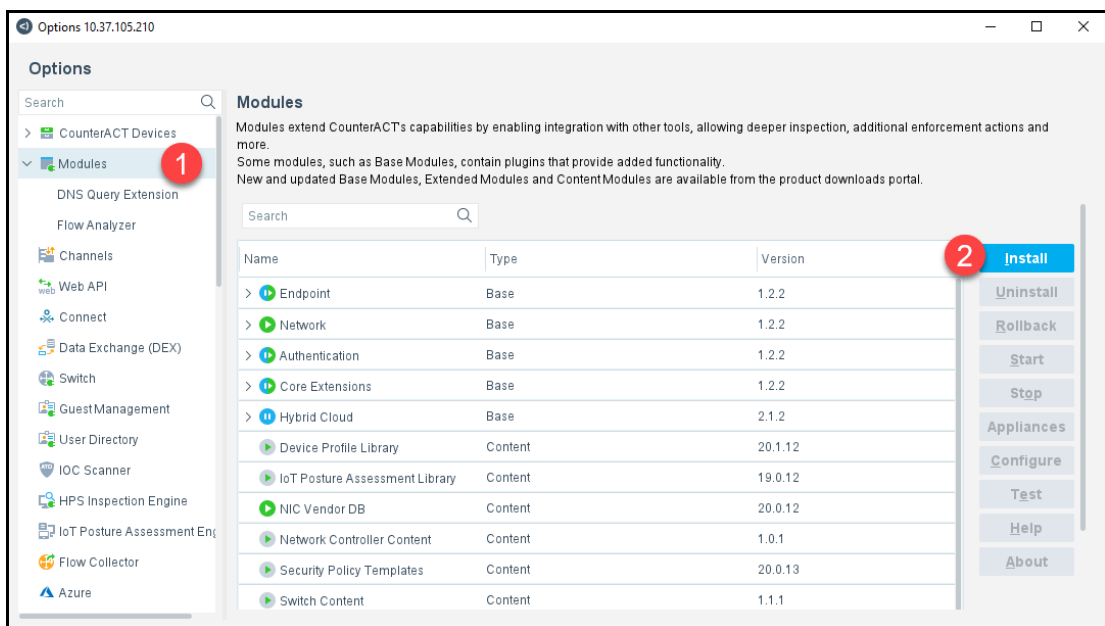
Options 10.37.105.210

Options

Search

CounterACT Devices
Modules
1
DNS Query Extension
Flow Analyzer
Channels
Web API
Connect
Data Exchange (DEX)
Switch
Guest Management
User Directory
IOC Scanner
HPS Inspection Engine
IoT Posture Assessment Eng
Flow Collector
Azure

Modules

Modules extend CounterACT's capabilities by enabling integration with other tools, allowing deeper inspection, additional enforcement actions and more.
Some modules, such as Base Modules, contain plugins that provide added functionality.
New and updated Base Modules, Extended Modules and Content Modules are available from the product downloads portal.

Search

| Name | Type | Version |
|---|---|---|
| Endpoint | Base | 1.2.2 |
| Network | Base | 1.2.2 |
| Authentication | Base | 1.2.2 |
| Core Extensions | Base | 1.2.2 |
| Hybrid Cloud | Base | 2.1.2 |
| Device Profile Library | Content | 20.1.12 |
| IoT Posture Assessment Library | Content | 19.0.12 |
| NIC Vendor DB | Content | 20.0.12 |
| Network Controller Content | Content | 1.0.1 |
| Security Policy Templates | Content | 20.0.13 |
| Switch Content | Content | 1.1.1 |

2
Install
Uninstall
Rollback
Start
Stop
Appliances
Configure
Test
Help
About